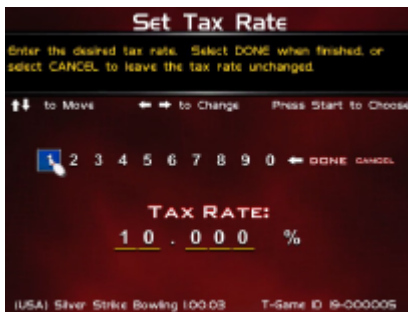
Set Tax Rate

Enter the desired tax rate. Select DONE when finished, or select CANCEL to leave the tax rate unchanged.

↑↓ to Move ← → to Change Press Start to Choose

1 2 3 4 5 6 7 8 9 0 ← DONE CANCEL

TAX RATE:
10.000 %

(USA) Silver Strike Bowling 1.00.03 T-Game ID 19-000005